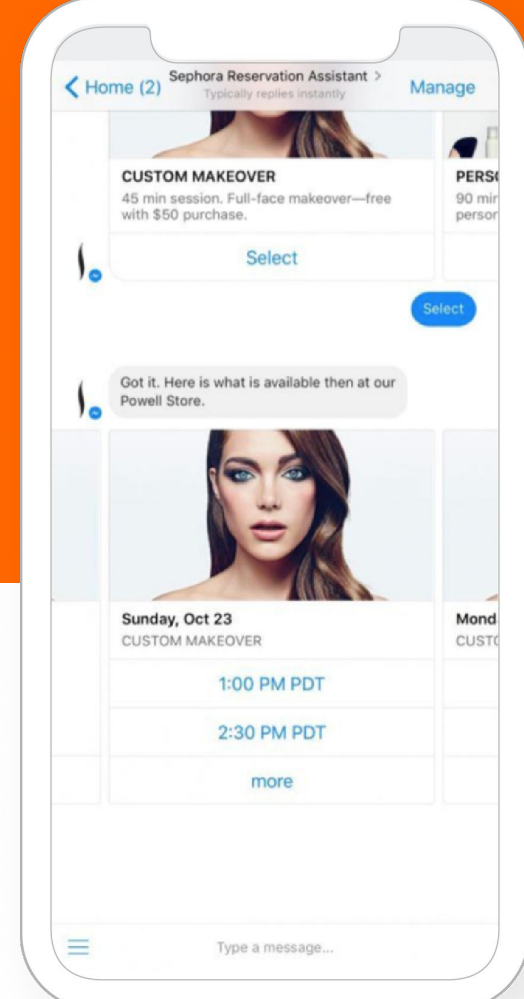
< Home (2) Sephora Reservation Assistant >
Typically replies instantly
Manage

CUSTOM MAKEOVER
45 min session. Full-face makeover—free with $50 purchase.
Select

PERS
90 mi
perso

Select

Got it. Here is what is available then at our Powell Store.

Sunday, Oct 23
CUSTOM MAKEOVER
1:00 PM PDT
2:30 PM PDT
more

Mond
CUST

Type a message...